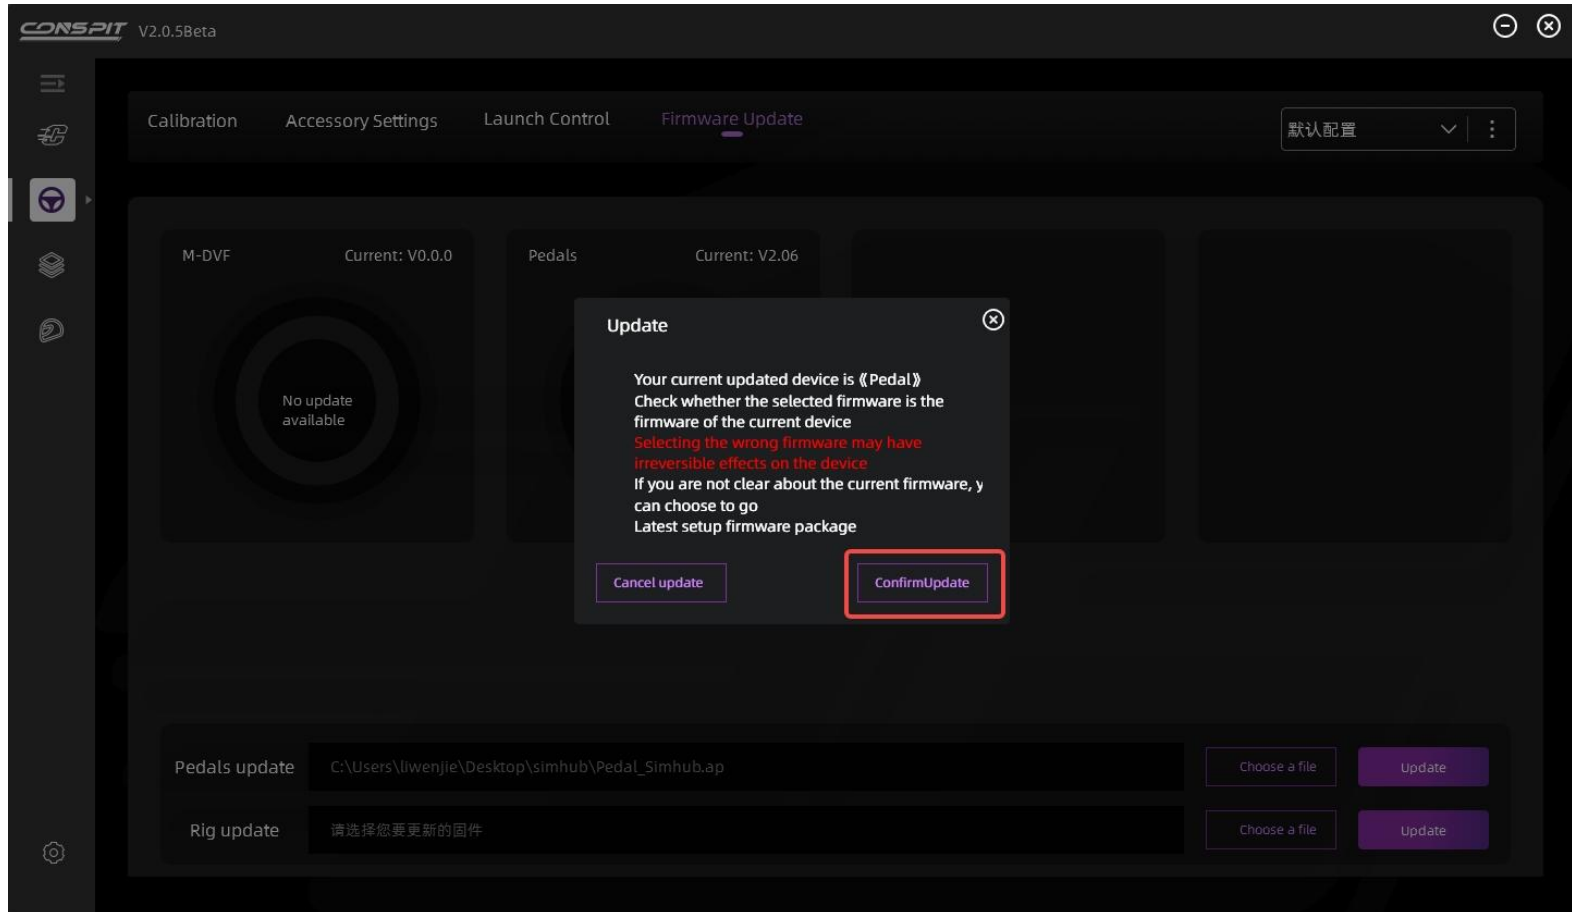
CONSPIT V2.0.5Beta

Calibration Accessory Settings Launch Control Firmware Update

默认配置

M-DVF Current: V0.0.0

No update available

Pedals Current: V2.06

Update

Your current updated device is《Pedal》
Check whether the selected firmware is the firmware of the current device
Selecting the wrong firmware may have irreversible effects on the device
If you are not clear about the current firmware, y can choose to go
Latest setup firmware package

Cancel update

ConfirmUpdate

Pedals update C:\Users\liwenjie\Desktop\simhub\Pedal_Simhub.ap Choose a file Update

Rig update 请选择您要更新的固件 Choose a file Update